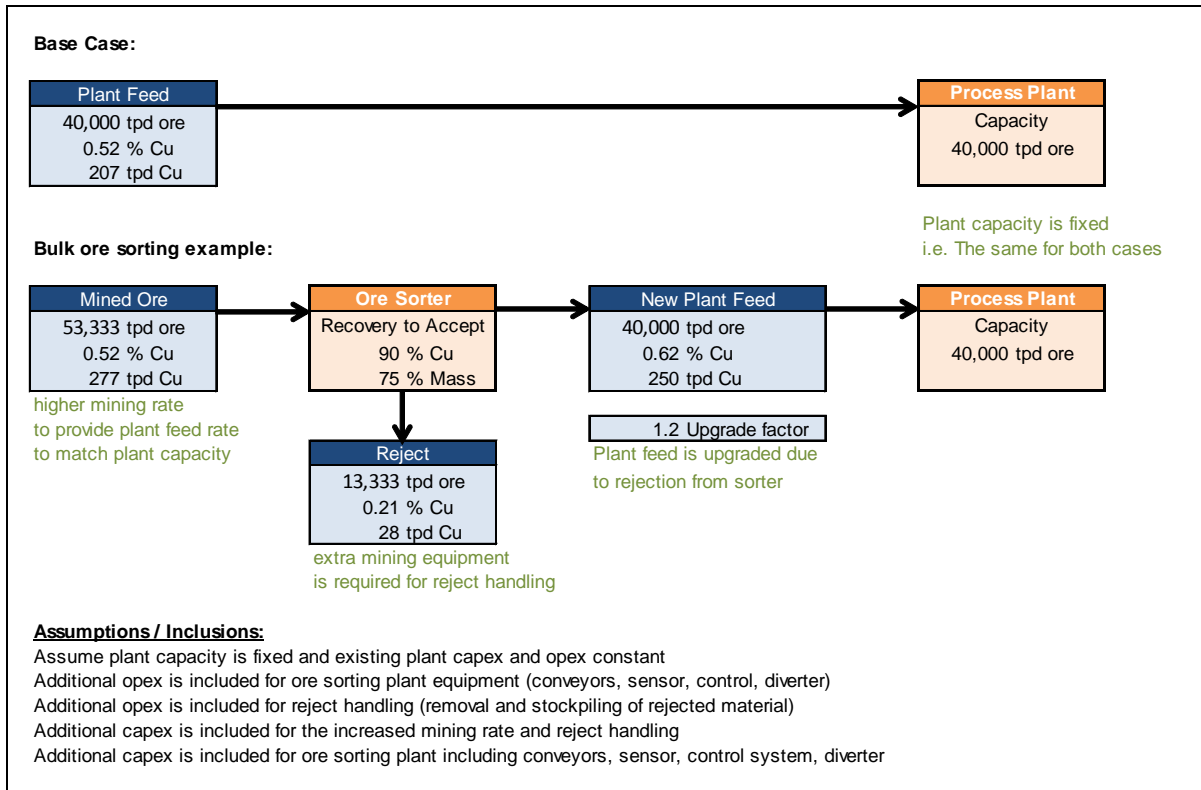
Base Case:

Plant Feed
40,000 tpd ore
0.52 % Cu
207 tpd Cu

Process Plant
Capacity
40,000 tpd ore

Plant capacity is fixed
i.e. The same for both cases

Bulk ore sorting example:

Mined Ore
53,333 tpd ore
0.52 % Cu
277 tpd Cu

higher mining rate
to provide plant feed rate
to match plant capacity

Ore Sorter
Recovery to Accept
90 % Cu
75 % Mass

Reject
13,333 tpd ore
0.21 % Cu
28 tpd Cu

extra mining equipment
is required for reject handling

New Plant Feed
40,000 tpd ore
0.62 % Cu
250 tpd Cu

1.2 Upgrade factor

Plant feed is upgraded due
to rejection from sorter

Process Plant
Capacity
40,000 tpd ore

Assumptions / Inclusions:
Assume plant capacity is fixed and existing plant capex and opex constant
Additional opex is included for ore sorting plant equipment (conveyors, sensor, control, diverter)
Additional opex is included for reject handling (removal and stockpiling of rejected material)
Additional capex is included for the increased mining rate and reject handling
Additional capex is included for ore sorting plant including conveyors, sensor, control system, diverter